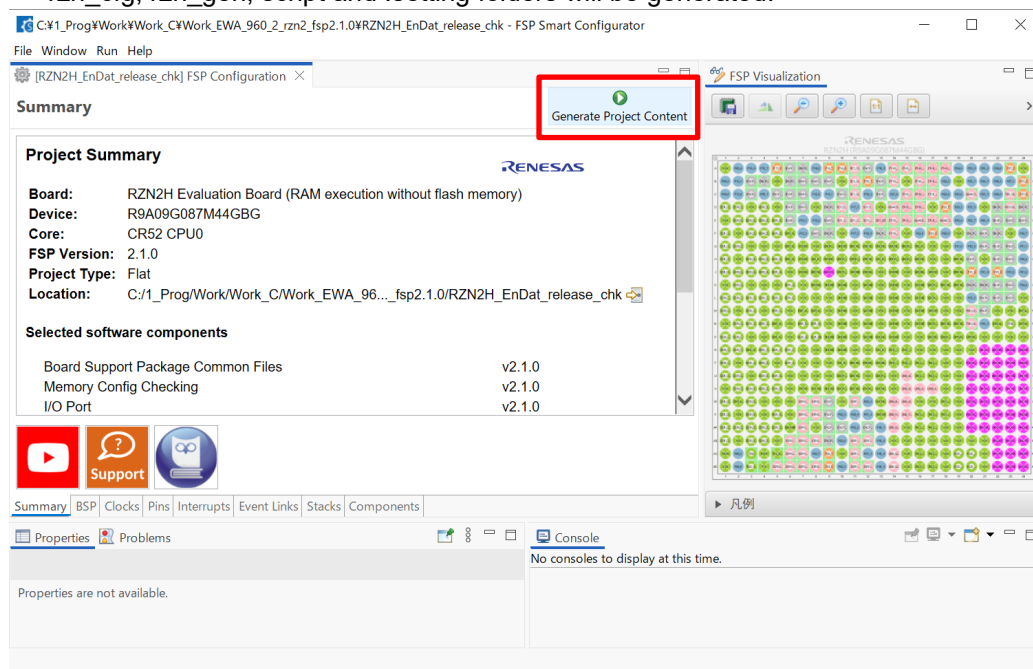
C:¥1_Prog¥Work¥Work_C¥Work_EWA_960_2_rzn2_fsp2.1.0¥RZN2H_EnDat_release_chk - FSP Smart Configurator

File Window Run Help

[RZN2H_EnDat_release_chk] FSP Configuration

Summary

Generate Project Content

Project Summary

RENESAS

| | |
|---|---|
| Board: | RZN2H Evaluation Board (RAM execution without flash memory) |
| Device: | R9A09G087M44GBG |
| Core: | CR52 CPU0 |
| FSP Version: | 2.1.0 |
| Project Type: | Flat |
| Location: | C:/1_Prog/Work/Work_C/Work_EWA_96..._fsp2.1.0/RZN2H_EnDat_release_chk |

Selected software components

| | |
|---|---|
| Board Support Package Common Files | v2.1.0 |
| Memory Config Checking | v2.1.0 |
| I/O Port | v2.1.0 |

Support

Summary BSP Clocks Pins Interrupts Event Links Stacks Components

FSP Visualization

RENESAS

RZN2H (R9A09G087M44GBG)

▸ 凡例

Properties Problems

Properties are not available.

Console

No consoles to display at this time.